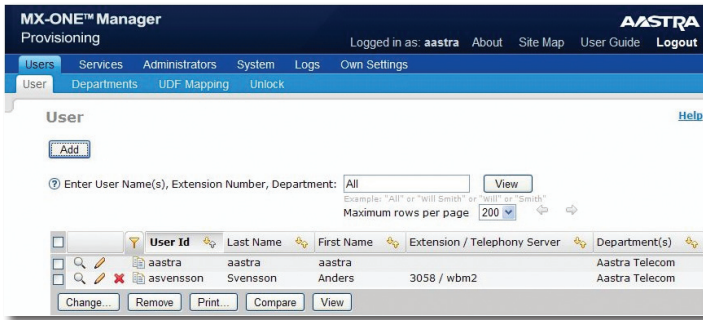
MX-ONE™ Manager
Provisioning

AASTRA

Logged in as: aastra About Site Map User Guide Logout

Users Services Administrators System Logs Own Settings

User Departments UDF Mapping Unlock

User

Help

Add

Enter User Name(s), Extension Number, Department: All View

Example: "All" or "Will Smith" or "Will" or "Smith"

Maximum rows per page 200

| | | User Id | Last Name | First Name | Extension / Telephony Server | Department(s) |
|---|---|---|---|---|---|---|
| | | aastra | aastra | aastra | | Aastra Telecom |
| | | asvensson | Svensson | Anders | 3058 / wbm2 | Aastra Telecom |

Change... Remove Print... Compare View